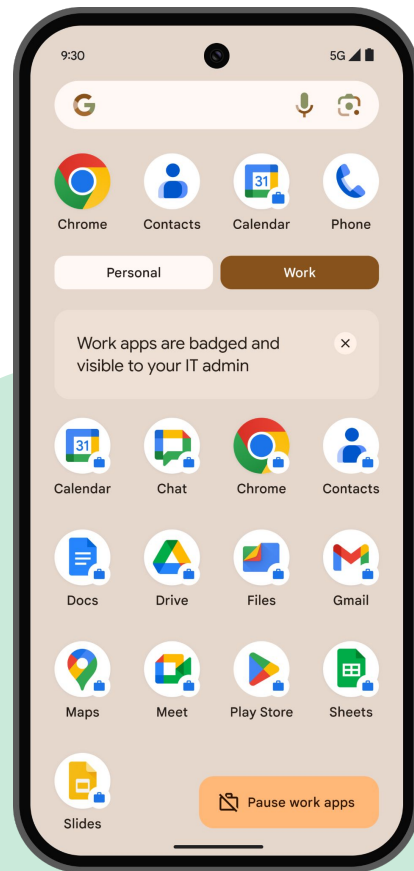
9:30

5G

Chrome Contacts Calendar Phone

Personal

Work

Work apps are badged and visible to your IT admin

Calendar Chat Chrome Contacts

Docs Drive Files Gmail

Maps Meet Play Store Sheets

Slides

Pause work apps